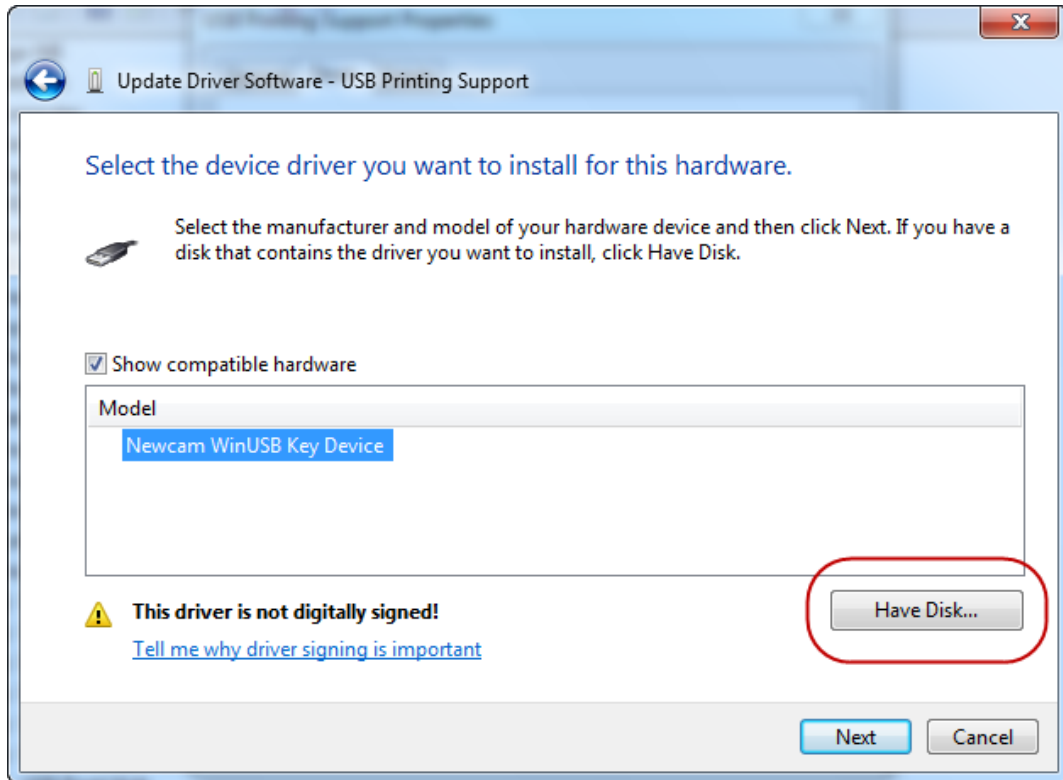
Update Driver Software - USB Printing Support

Select the device driver you want to install for this hardware.

Select the manufacturer and model of your hardware device and then click Next. If you have a disk that contains the driver you want to install, click Have Disk.

Show compatible hardware

Model
Newcam WinUSB Key Device

This driver is not digitally signed!
Tell me why driver signing is important

Have Disk...

Next
Cancel